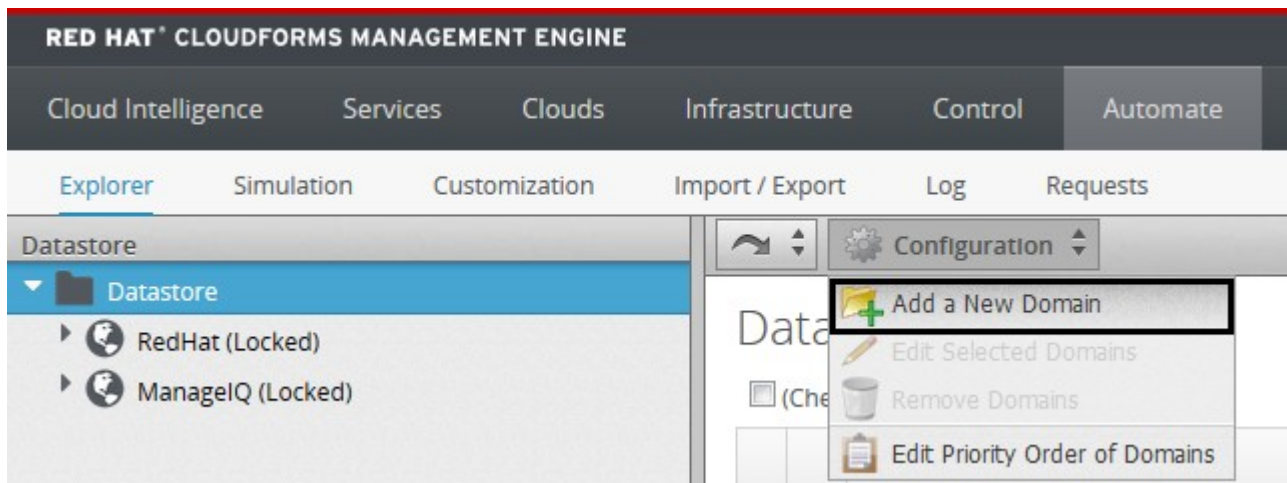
RED HAT® CLOUDFORMS MANAGEMENT ENGINE

Cloud Intelligence Services Clouds Infrastructure Control Automate

Explorer Simulation Customization Import / Export Log Requests

Datastore

Datastore

RedHat (Locked)

ManageIQ (Locked)

Configuration

Add a New Domain

Edit Selected Domains

Remove Domains

Edit Priority Order of Domains

Data

(Che